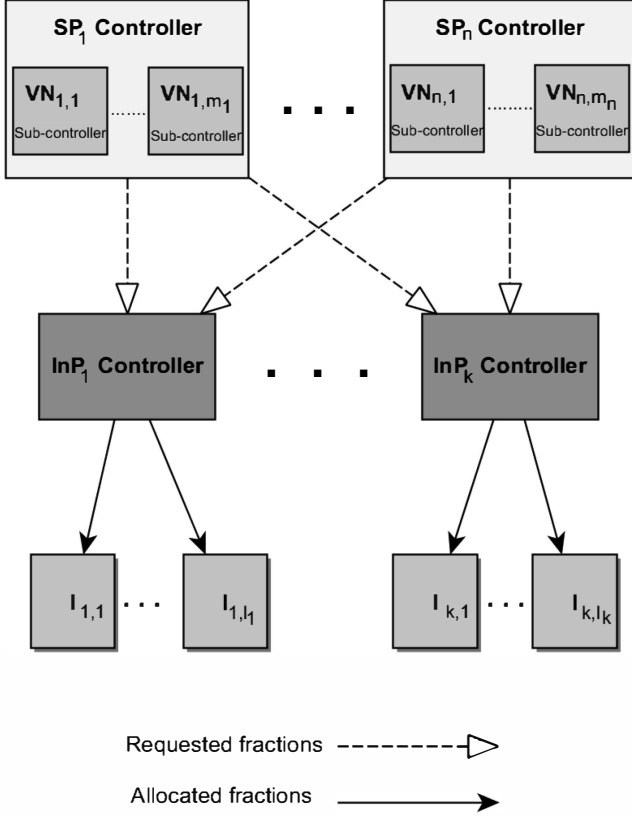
$SP_1$ Controller

$VN_{1,1}$ Sub-controller

$VN_{1,m_1}$ Sub-controller

$SP_n$ Controller

$VN_{n,1}$ Sub-controller

$VN_{n,m_n}$ Sub-controller

$InP_1$ Controller

$InP_k$ Controller

$I_{1,1}$

$I_{1,l_1}$

$I_{k,1}$

$I_{k,l_k}$

Requested fractions

Allocated fractions